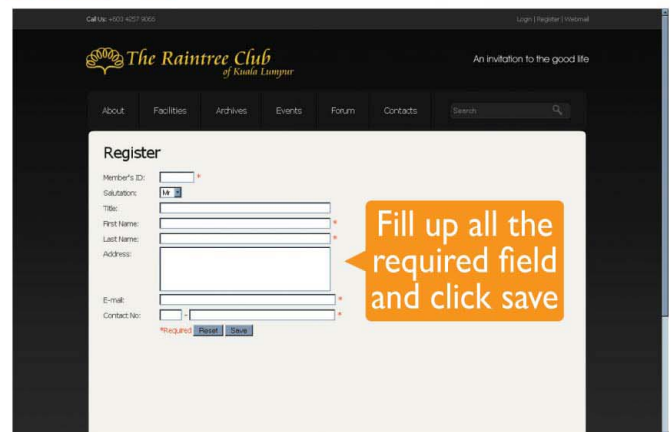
Call Us: +603 4257 9055

Login | Register | Webmail

The Raintree Club of Kuala Lumpur

An invitation to the good life

About Facilities Archives Events Forum Contacts Search

Register

Member's ID: *

Salutation: Mr

Title:

First Name: *

Last Name: *

Address:

E-mail: *

Contact No: - *

*Required Reset Save

Fill up all the required field and click save